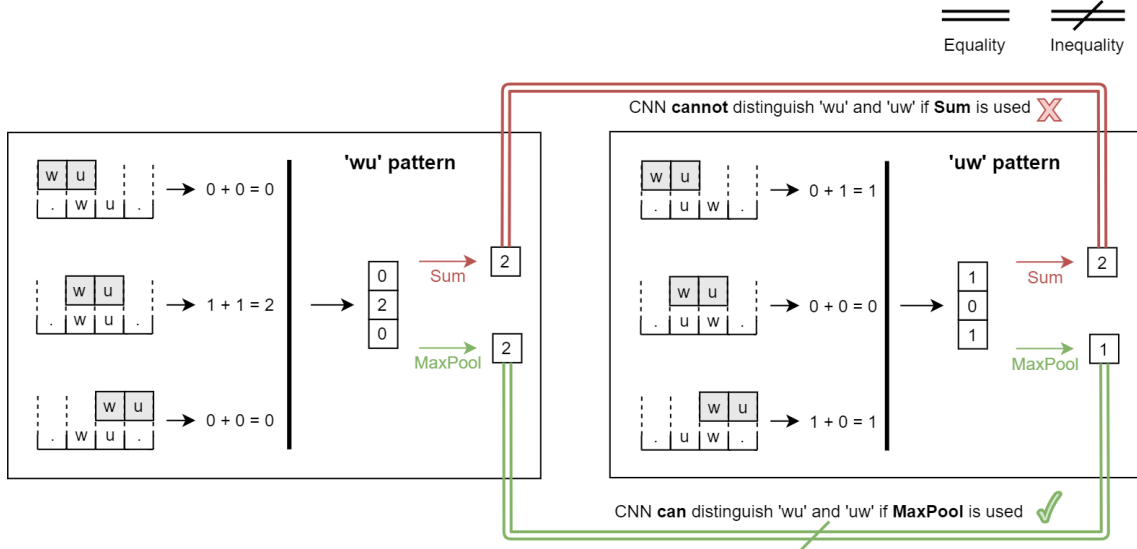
Equality Inequality

CNN **cannot** distinguish 'wu' and 'uw' if **Sum** is used

'wu' pattern

| w | u |
. | w | u | .
$0 + 0 = 0$

| w | u |
. | w | u | .
$1 + 1 = 2$

| w | u |
. | w | u | .
$0 + 0 = 0$

0
2
0

Sum
2

MaxPool
2

'uw' pattern

| w | u |
. | u | w | .
$0 + 1 = 1$

| w | u |
. | u | w | .
$0 + 0 = 0$

| w | u |
. | u | w | .
$1 + 0 = 1$

1
0
1

Sum
2

MaxPool
1

CNN **can** distinguish 'wu' and 'uw' if **MaxPool** is used